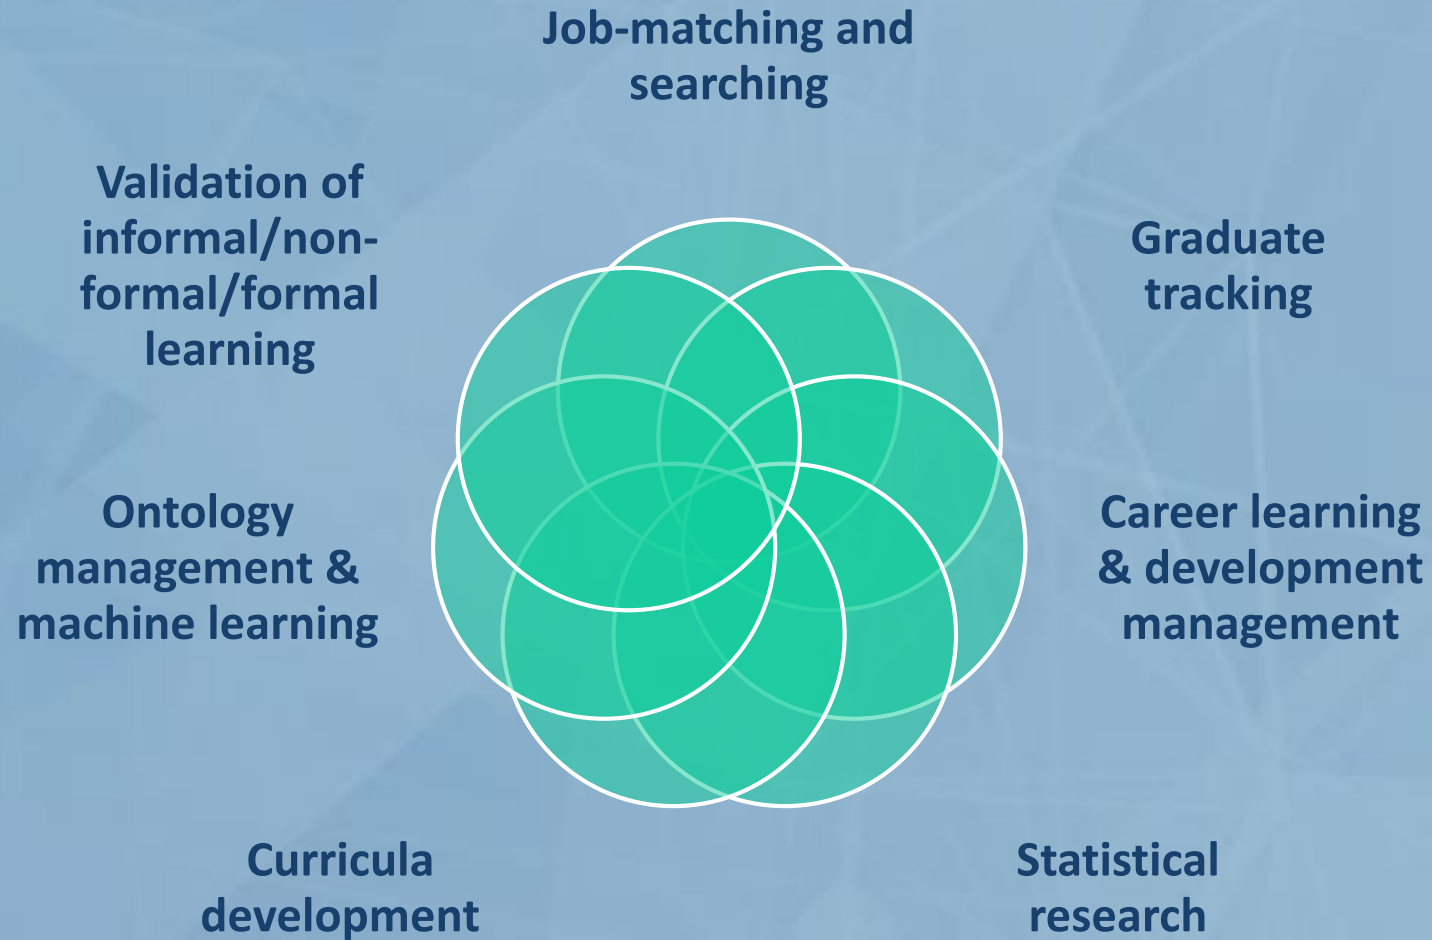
Job-matching and searching

Validation of informal/non-formal/formal learning

Graduate tracking

Ontology management & machine learning

Career learning & development management

Curricula development

Statistical research